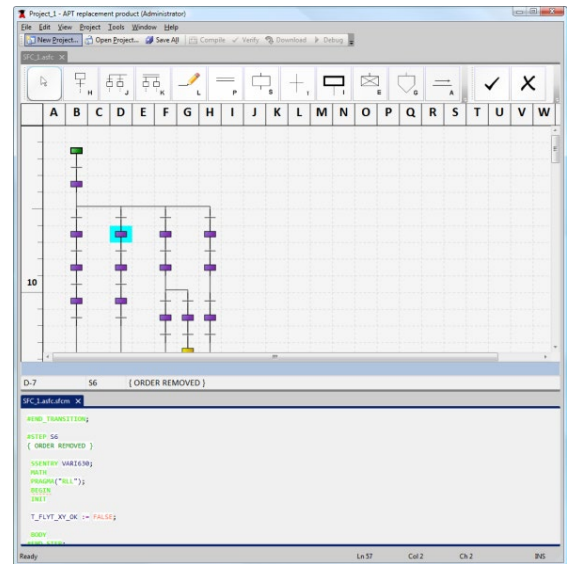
Project_1 - APT replacement product (Administrator)

File Edit View Project Tools Window Help

New Project... Open Project... Save All Compile Verify Download Debug

SFC_1.sfc ×

H J K L P S I I E G A

A B C D E F G H I J K L M N O P Q R S T U V W

10

D-7 S6 ( ORDER REMOVED )

SFC_1.sfc.sfcm ×

#END_TRANSITION;

#STEP S6
( ORDER REMOVED )

SSENTRY VARI630;
MATH
PRAGMA("ALL");
BEGIN
INIT

T_FLYT_XY_OK := FALSE;

BODY

Ready Ln 57 Col 2 Ch 2 INS